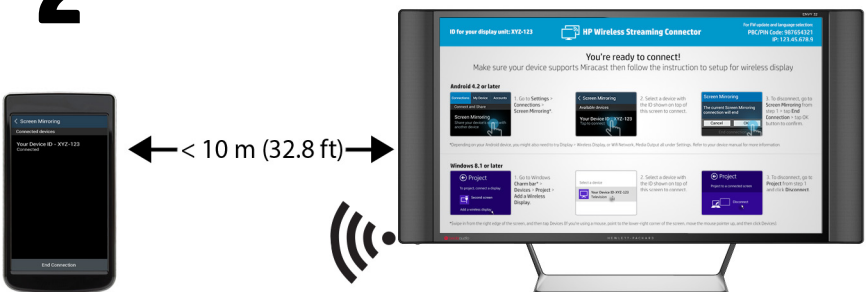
2

Screen Mirroring
Connected devices
Your Device ID - XYZ-123
Connected
End Connection

< 10 m (32.8 ft)

ID for your display unit: XYZ-123
HP Wireless Streaming Connector
For FW update and language selection
PBC/PIN Code: 987654321
IP: 173.45.678.9

You're ready to connect!
Make sure your device supports Miracast then follow the instruction to setup for wireless display

Android 4.2 or later
Connections
Connect and Share
Screen Mirroring
1. Go to Settings > Connections > Screen Mirroring*
Screen Mirroring
Available devices
Your Device ID - XYZ-123
2. Select a device with the ID shown on top of this screen to connect.
Screen Mirroring
The current Screen Mirroring connection will end
Cancel
OK
3. To disconnect, go to Screen Mirroring from step 1 > tap End Connection > tap OK button to confirm.
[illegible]

Windows 8.1 or later
Project
1. Go to Windows Charm bar* > Devices > Project > Add a Wireless Display
Your Device ID: XYZ-123
2. Select a device with the ID shown on top of this screen to connect.
Project
3. To disconnect, go to Project from step 1 and click Disconnect
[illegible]